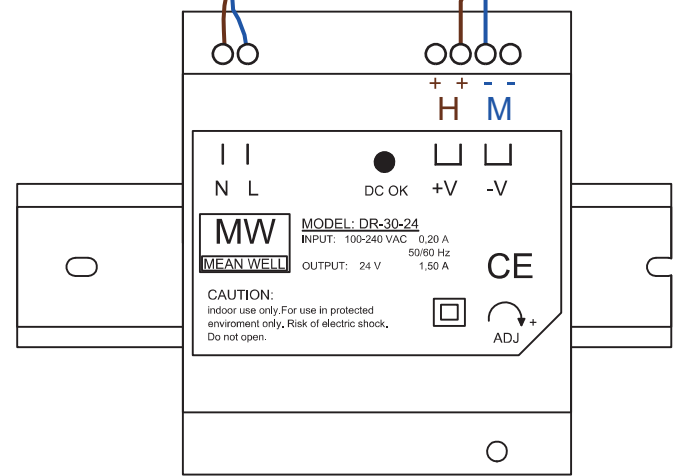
+ +
H

- -
M

N L

DC OK

+V -V

MW
MEAN WELL

MODEL: DR-30-24
INPUT: 100-240 VAC 0,20 A
50/60 Hz
OUTPUT: 24 V 1,50 A

CE

CAUTION:
indoor use only.For use in protected enviroment only. Risk of electric shock. Do not open.

+
ADJ